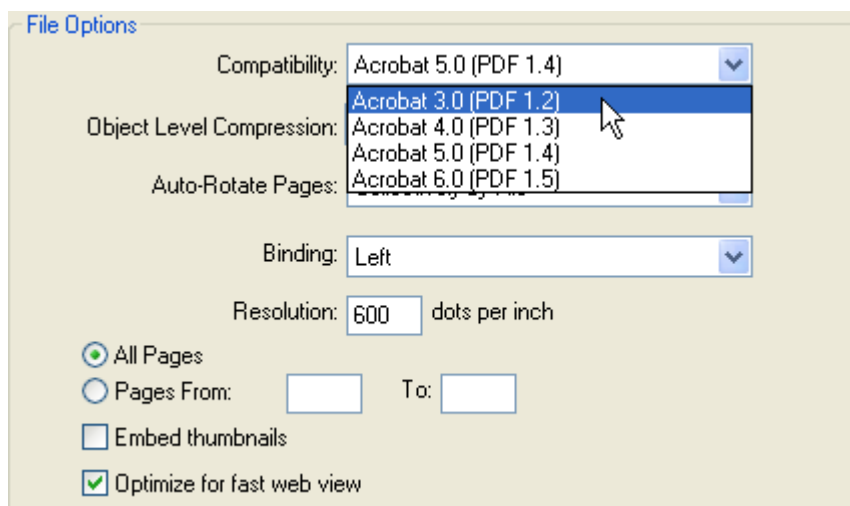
File Options

Compatibility: Acrobat 5.0 (PDF 1.4)

Acrobat 3.0 (PDF 1.2)
Acrobat 4.0 (PDF 1.3)
Acrobat 5.0 (PDF 1.4)
Acrobat 6.0 (PDF 1.5)

Object Level Compression:

Auto-Rotate Pages: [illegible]

Binding: Left

Resolution: 600 dots per inch

All Pages

Pages From: To:

Embed thumbnails

Optimize for fast web view